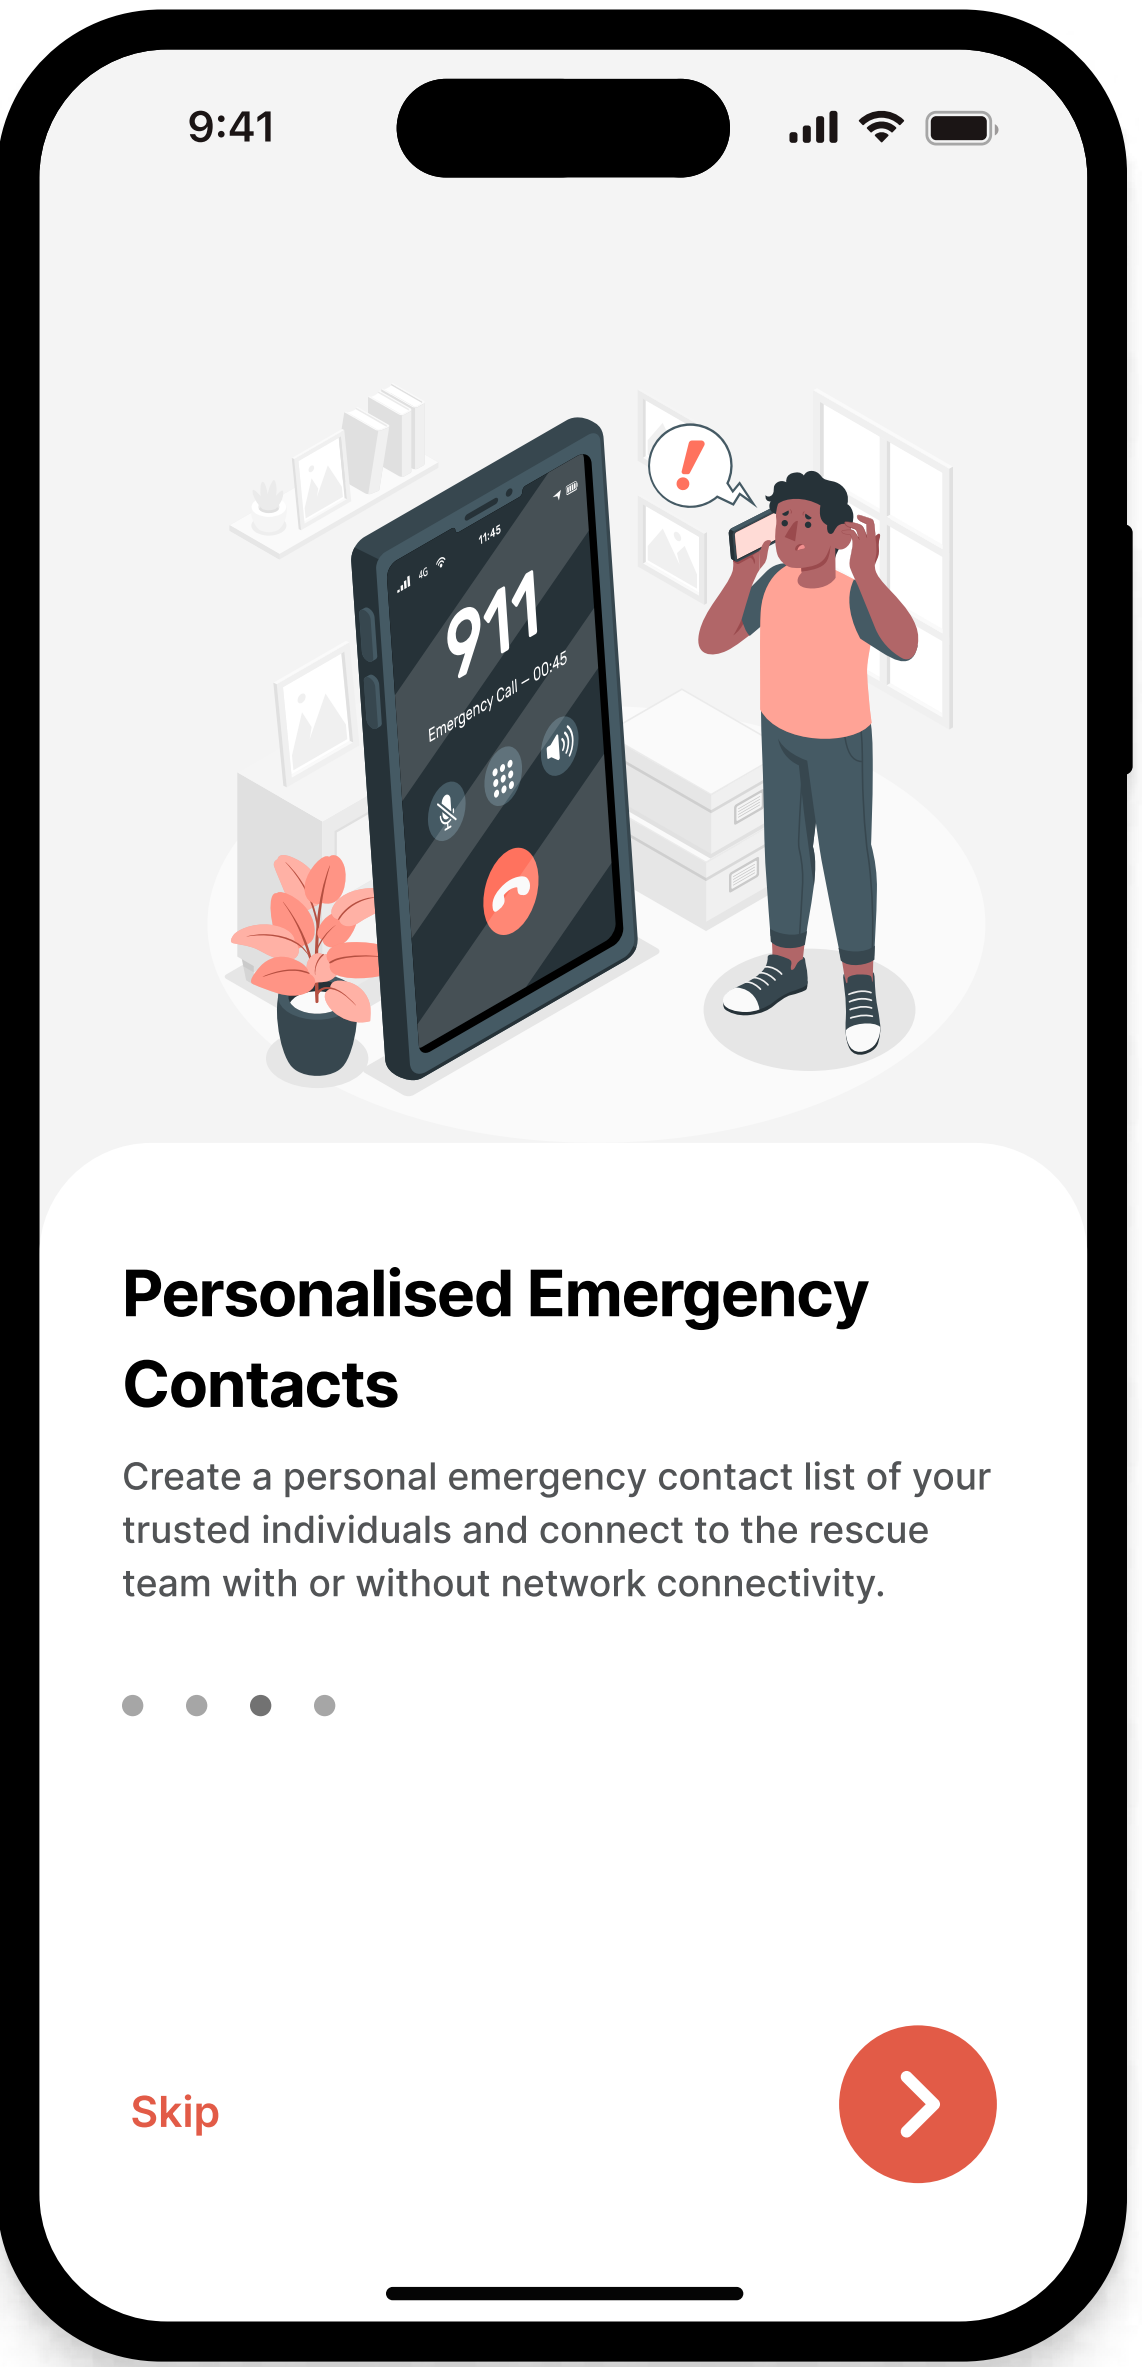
9:41

4G

11:45

911

Emergency Call – 00:45

!

Personalised Emergency Contacts

Create a personal emergency contact list of your trusted individuals and connect to the rescue team with or without network connectivity.

Skip